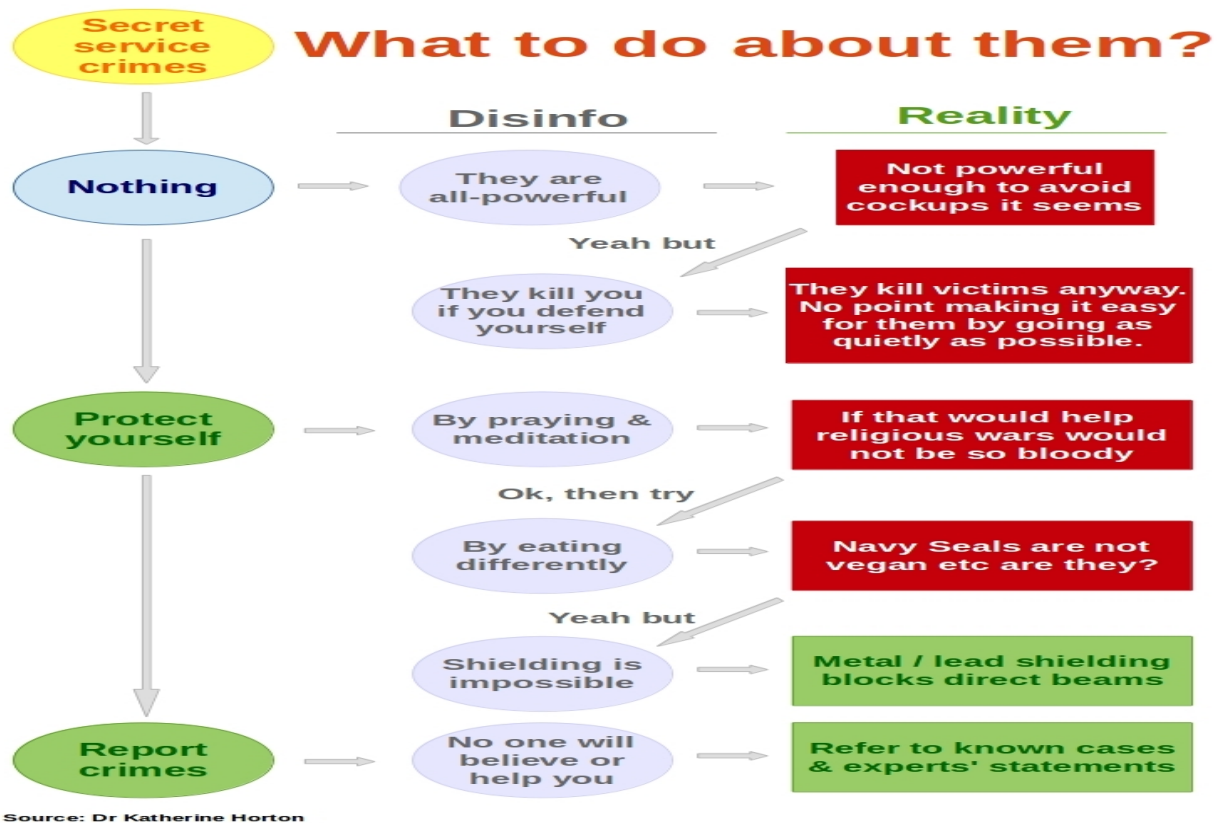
Secret service crimes

What to do about them?

Disinfo

Reality

Nothing

They are all-powerful

Not powerful enough to avoid cockups it seems

Yeah but

They kill you if you defend yourself

They kill victims anyway. No point making it easy for them by going as quietly as possible.

Protect yourself

By praying & meditation

If that would help religious wars would not be so bloody

Ok, then try

By eating differently

Navy Seals are not vegan etc are they?

Yeah but

Shielding is impossible

Metal / lead shielding blocks direct beams

Report crimes

No one will believe or help you

Refer to known cases & experts' statements

Source: Dr Katherine Horton